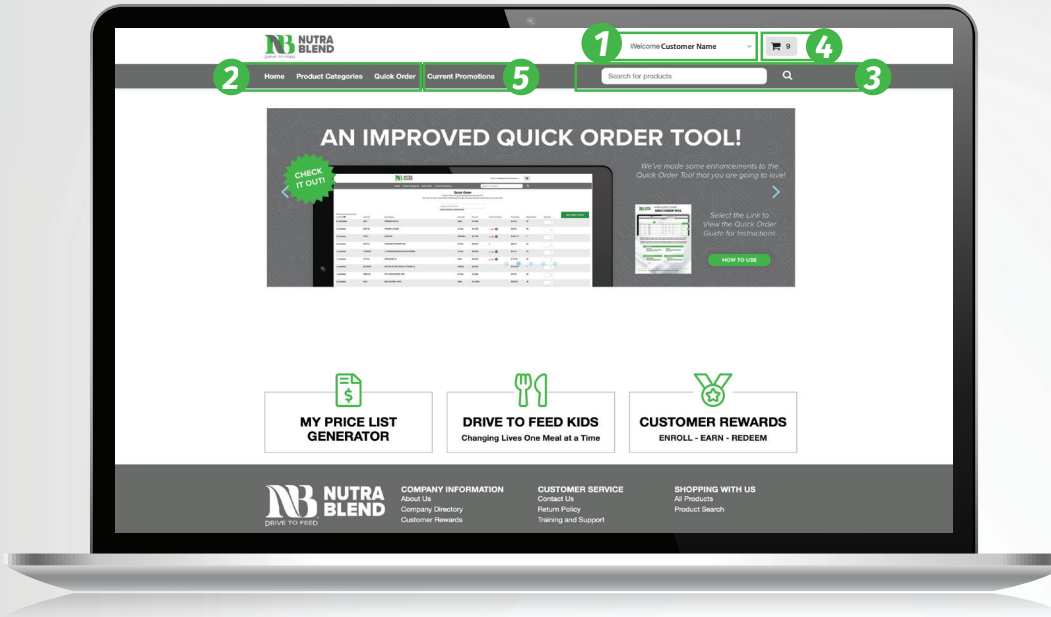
NB NUTRA BLEND
DRIVE TO FEED

1
Welcome Customer Name
9
4

2
Home
Product Categories
Quick Order
Current Promotions
5
Search for products
3

AN IMPROVED QUICK ORDER TOOL!

CHECK IT OUT!

Quick Order
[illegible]

We've made some enhancements to the Quick Order Tool that you are going to love!

QUICK ORDER TOOL

Select the Link to View the Quick Order Guide for Instructions

HOW TO USE

MY PRICE LIST GENERATOR

DRIVE TO FEED KIDS
Changing Lives One Meal at a Time

CUSTOMER REWARDS
ENROLL - EARN - REDEEM

NB NUTRA BLEND
DRIVE TO FEED

COMPANY INFORMATION
About Us
Company Directory
Customer Rewards

CUSTOMER SERVICE
Contact Us
Return Policy
Training and Support

SHOPPING WITH US
All Products
Product Search